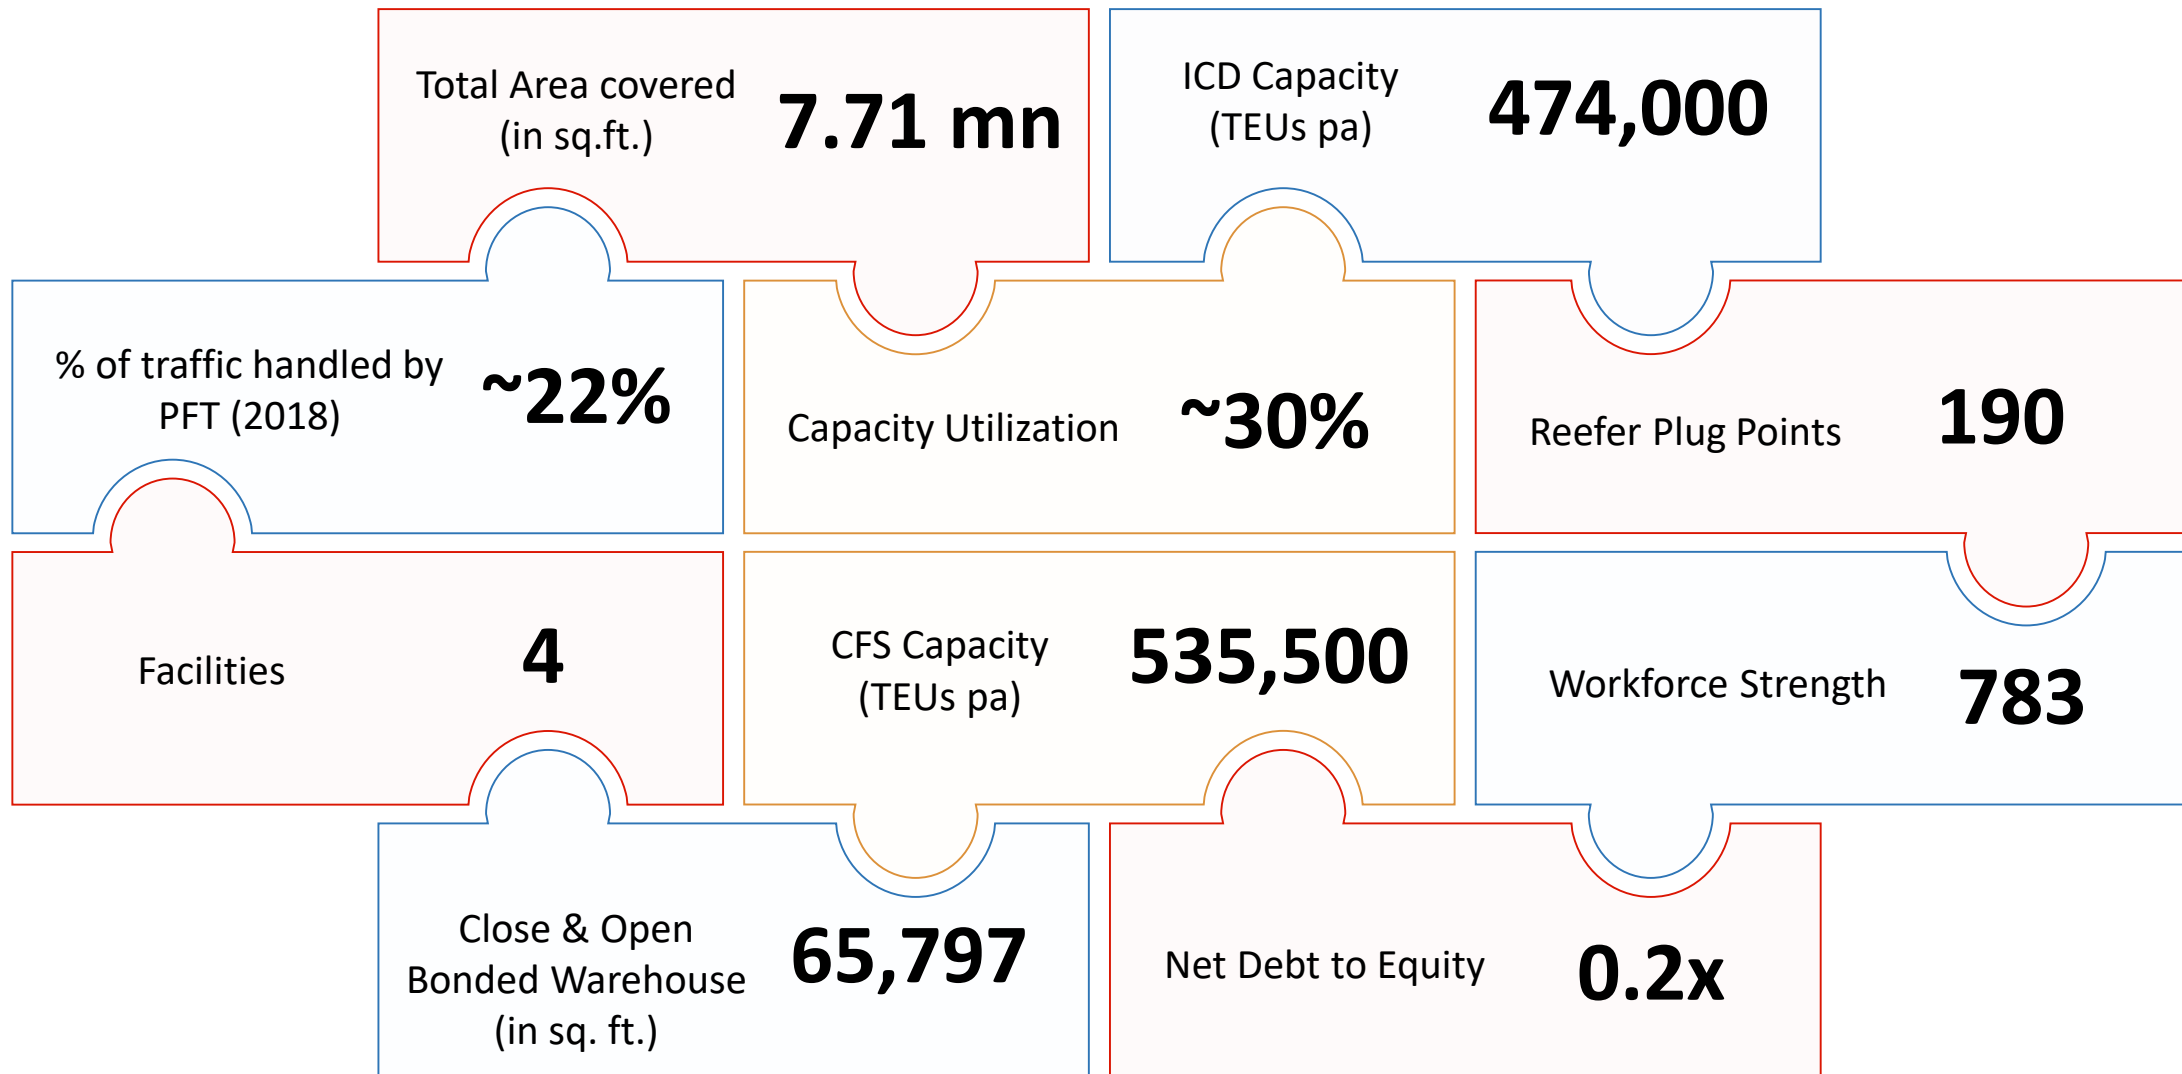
Total Area covered (in sq.ft.) 7.71 mn

ICD Capacity (TEUs pa) 474,000

% of traffic handled by PFT (2018) ~22%

Capacity Utilization ~30%

Reefer Plug Points 190

Facilities 4

CFS Capacity (TEUs pa) 535,500

Workforce Strength 783

Close & Open Bonded Warehouse (in sq. ft.) 65,797

Net Debt to Equity 0.2x